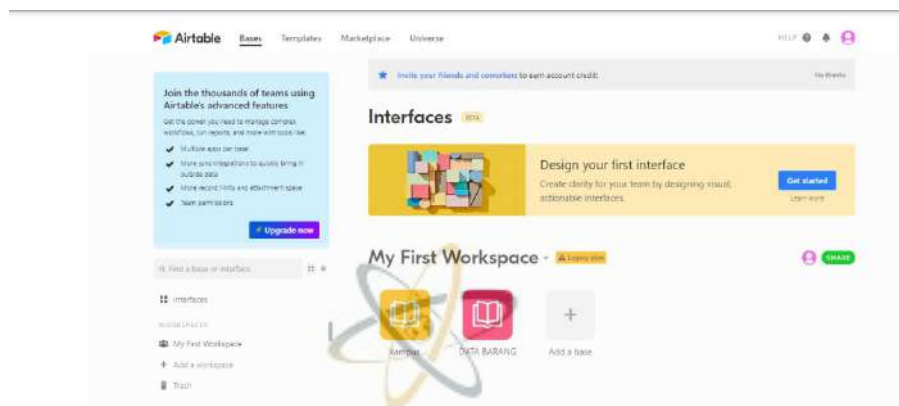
Airtable Bases Templates Marketplace Universe HELP

Join the thousands of teams using Airtable's advanced features

Get the power you need to manage complex workflows, run reports, and more with tools like:

Multiple apps per base

More sync integrations to quickly bring in outside data

More record limits and attachment space

Team permissions

⚡ Upgrade now

Find a base or interface

Interfaces

WORKSPACES

My First Workspace

Add a workspace

Trash

Invite your friends and coworkers to earn account credit. No thanks

Interfaces BETA

Design your first interface

Create clarity for your team by designing visual, actionable interfaces.

Get started

Learn more

My First Workspace Legacy plan

SHARE

kampus

DATA BARANG

Add a base